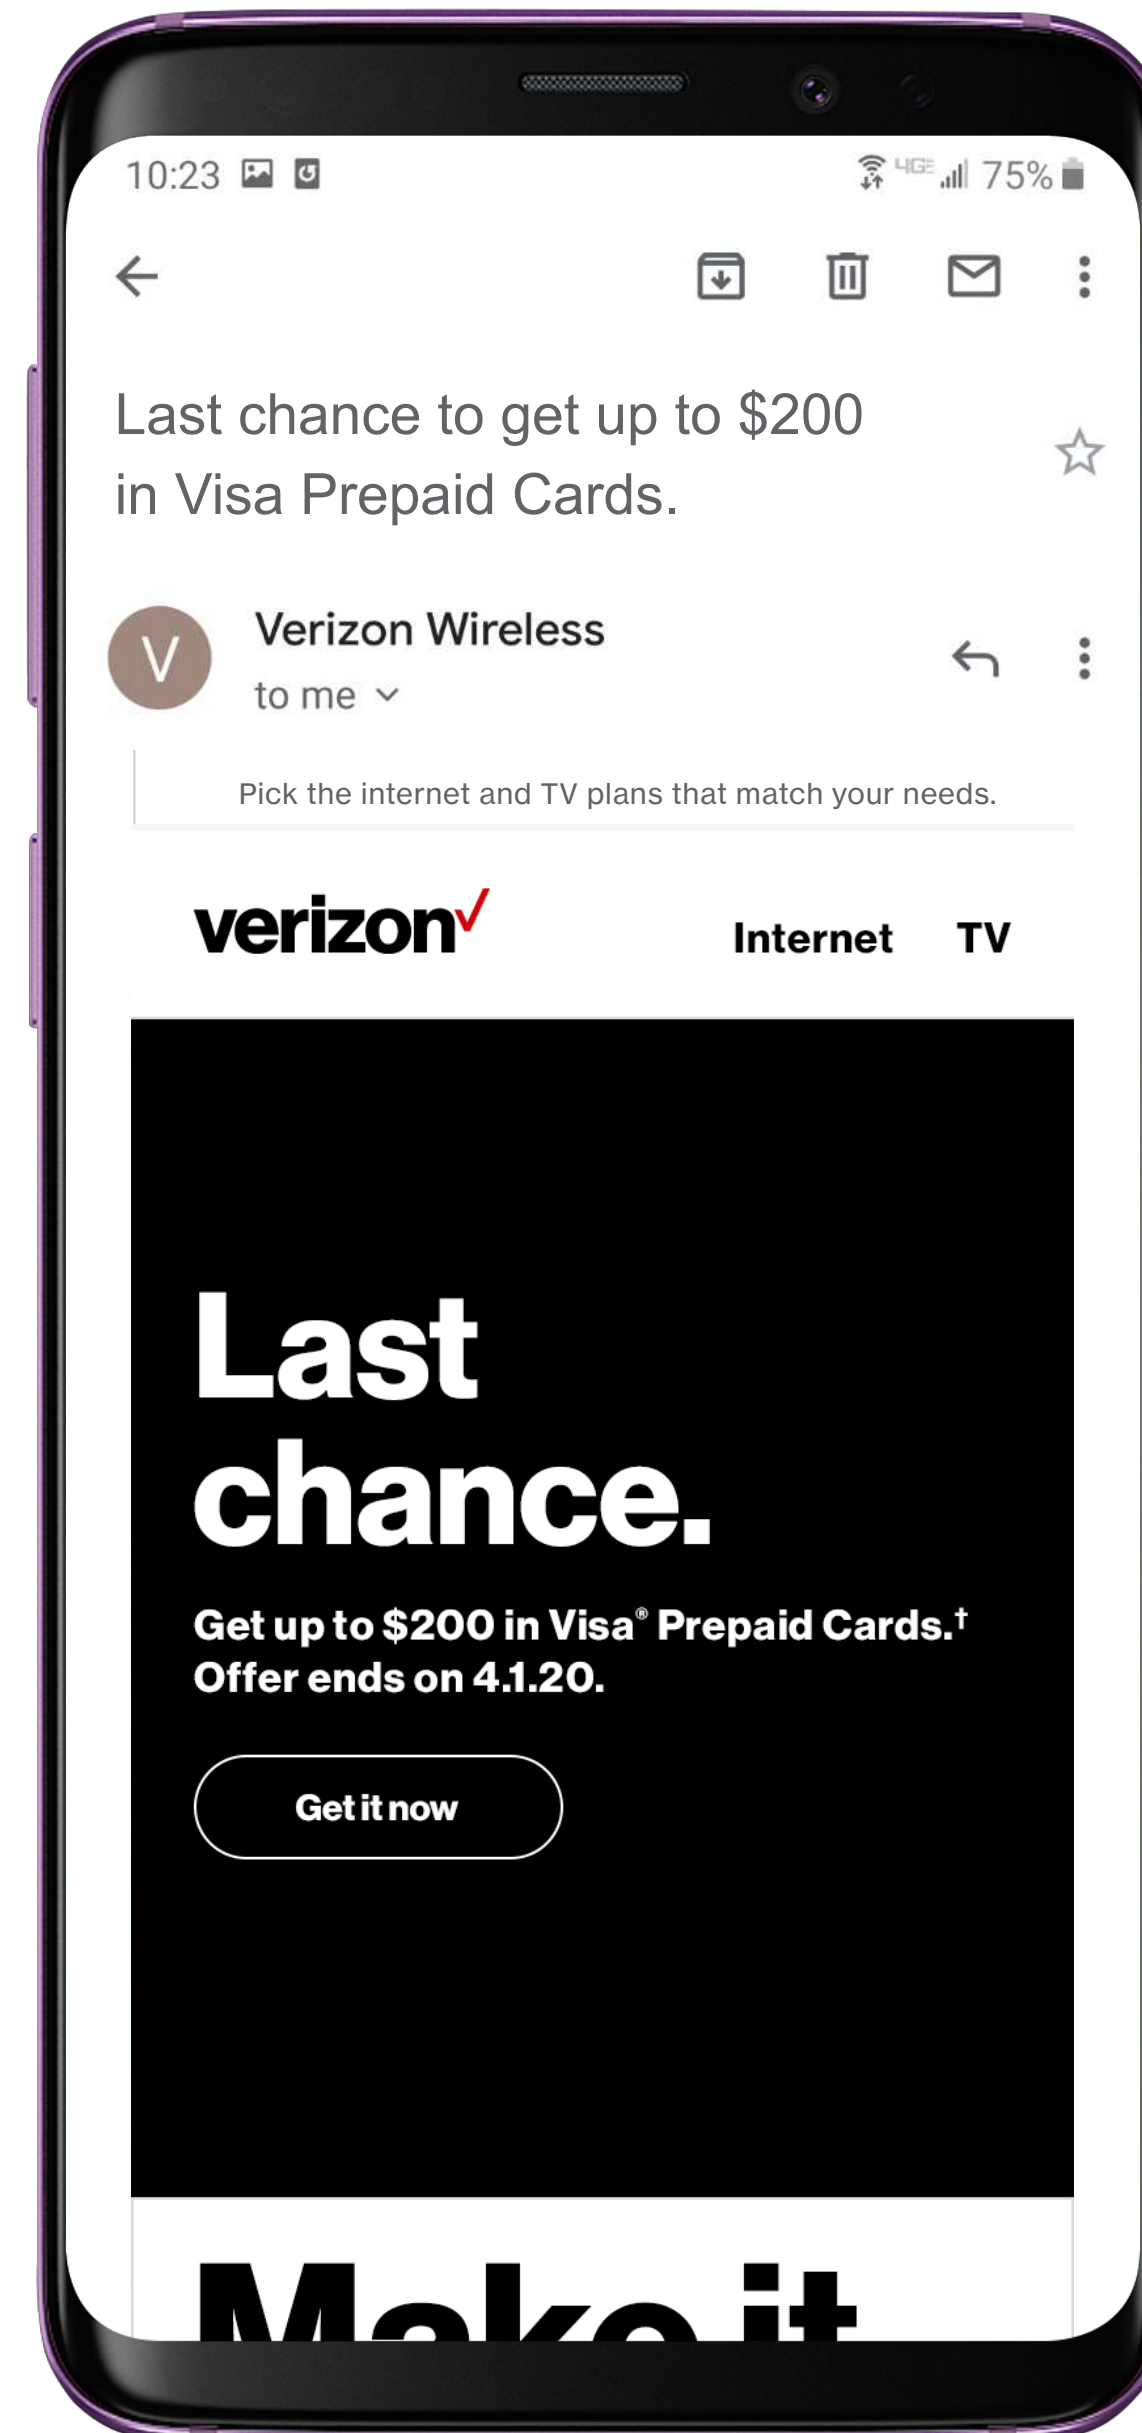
10:23

4GE 75%

Last chance to get up to $200 in Visa Prepaid Cards.

V

Verizon Wireless

to me

Pick the internet and TV plans that match your needs.

verizon✓

Internet TV

Last chance.

Get up to $200 in Visa® Prepaid Cards.† Offer ends on 4.1.20.

Get it now

Make it